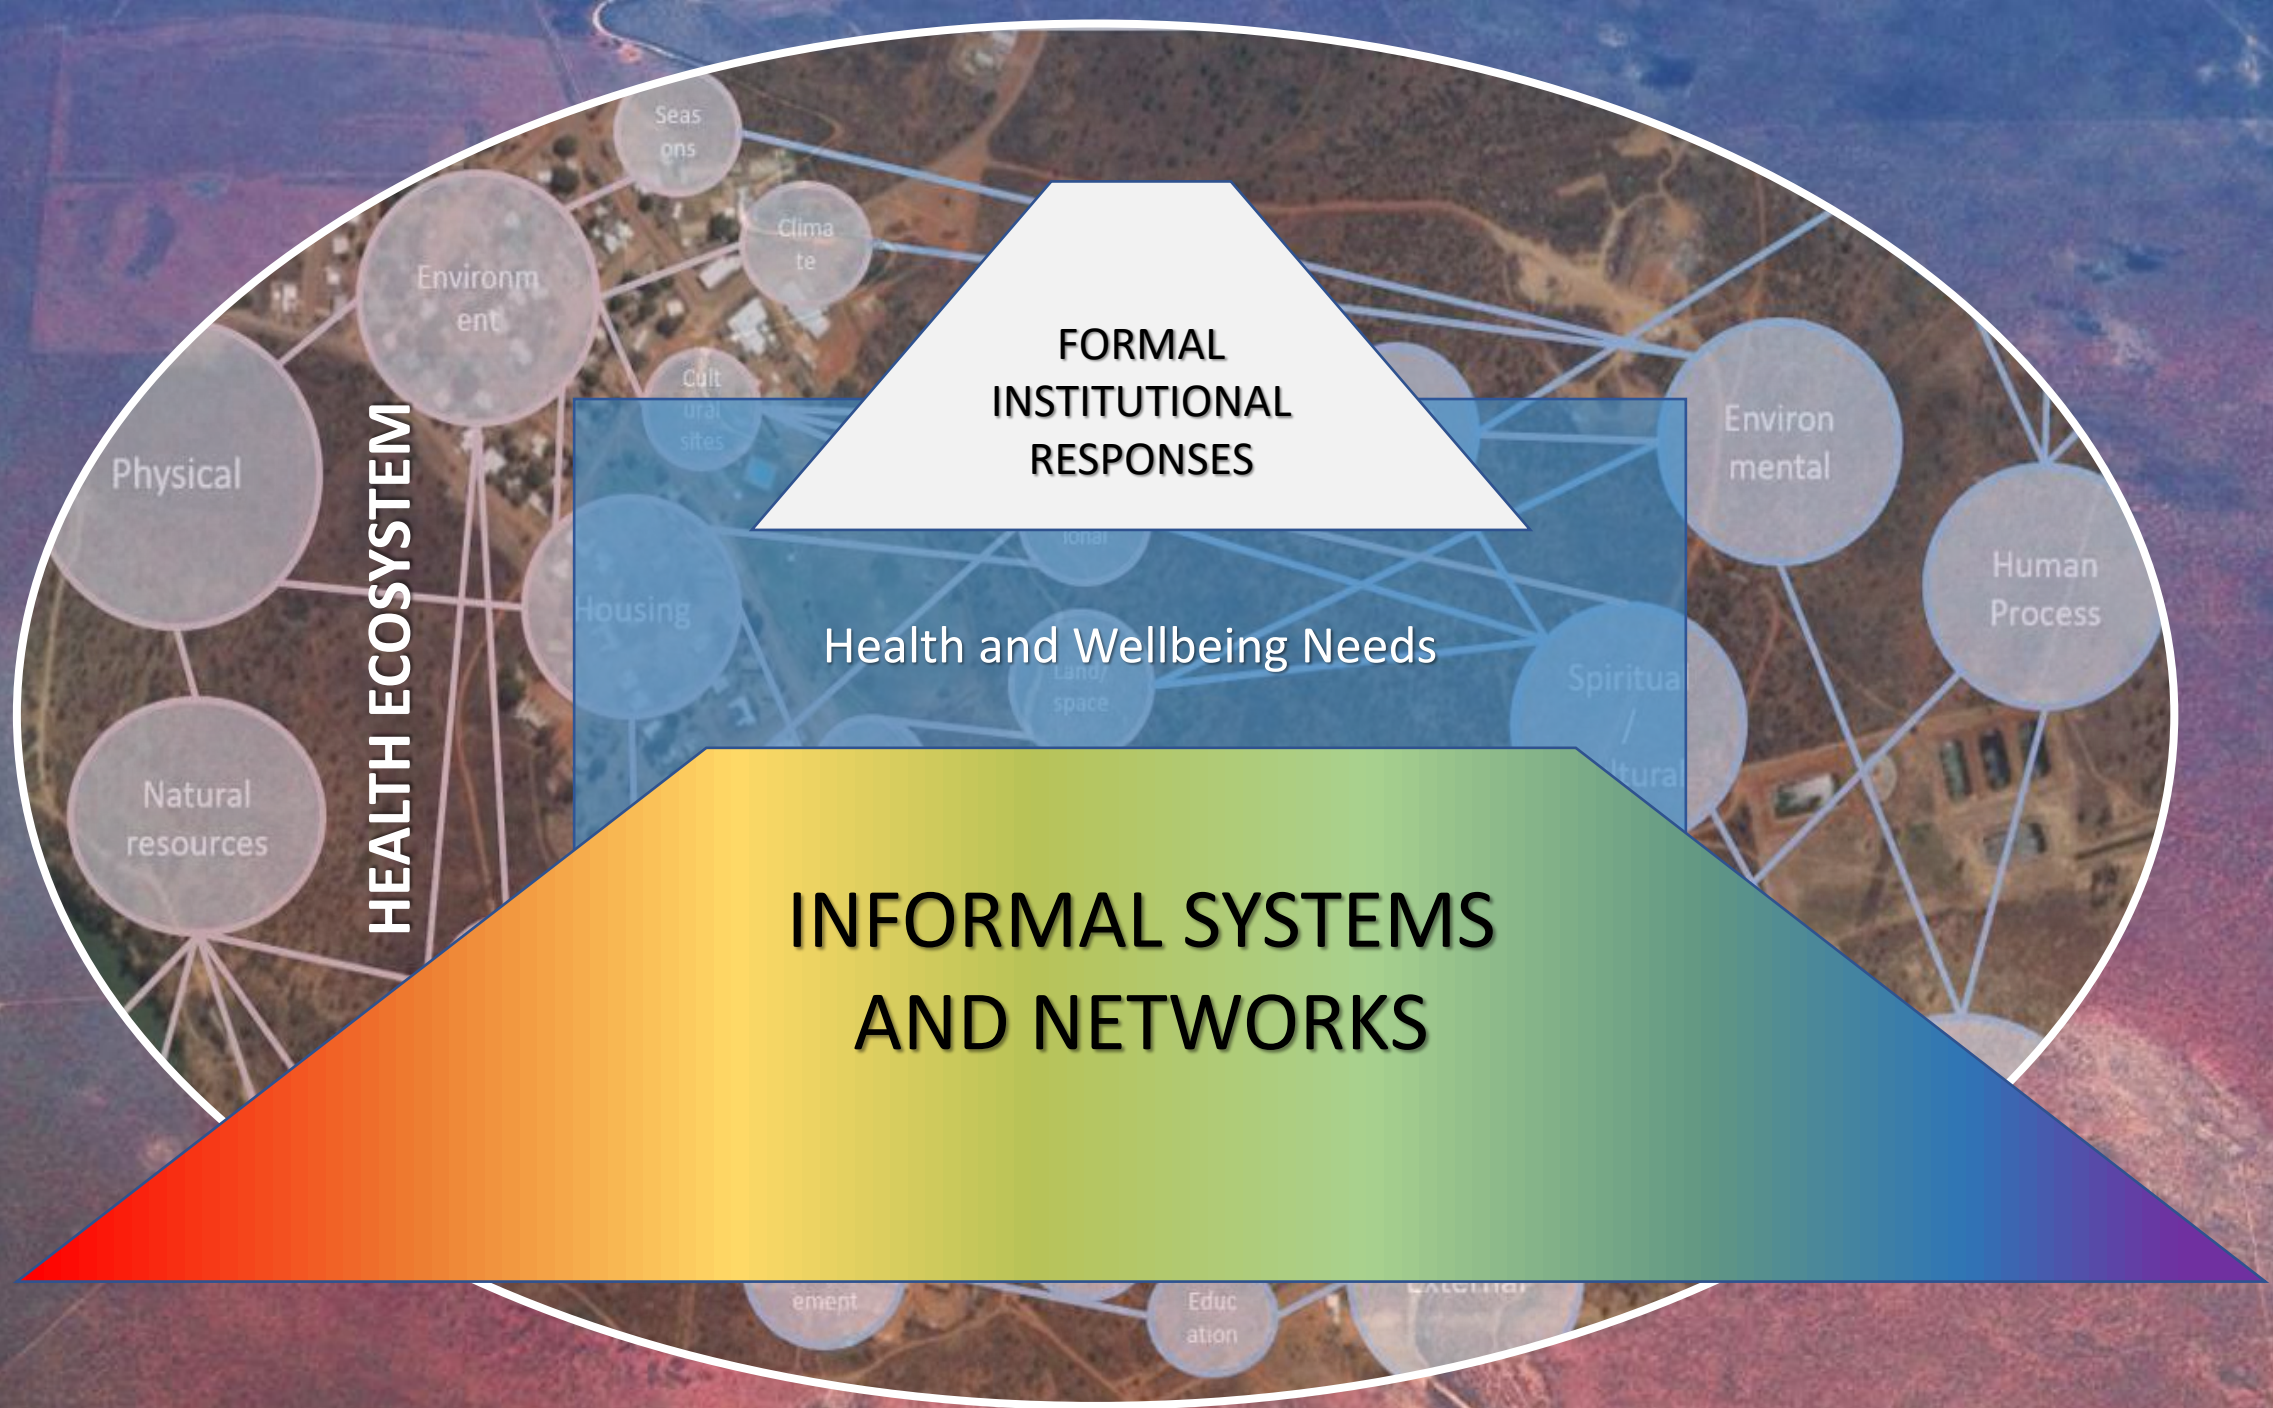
Seas ons

Environm ent

Clima te

Cult ural sites

Physical

HEALTH ECOSYSTEM

Natural resources

Housing

FORMAL INSTITUTIONAL RESPONSES

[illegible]ional

Health and Wellbeing Needs

Land/ space

Environ mental

Human Process

Spiritual / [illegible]ltural

INFORMAL SYSTEMS AND NETWORKS

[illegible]ement

Educ ation

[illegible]